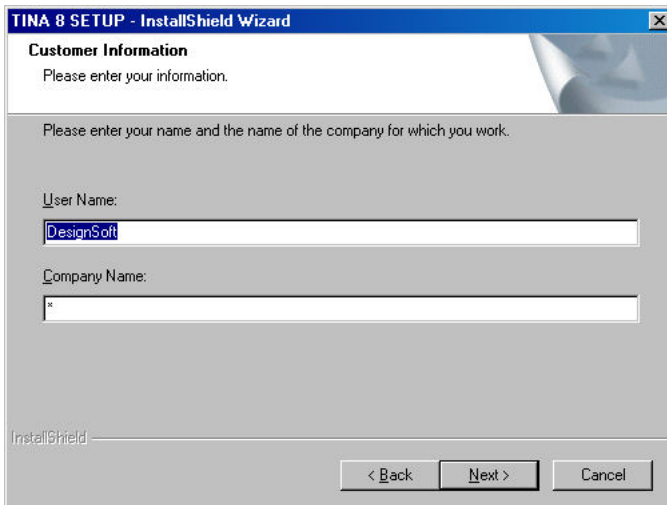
TINA 8 SETUP - InstallShield Wizard

Customer Information

Please enter your information.

Please enter your name and the name of the company for which you work.

User Name:

DesignSoft

Company Name:

*

InstallShield

< Back

Next >

Cancel